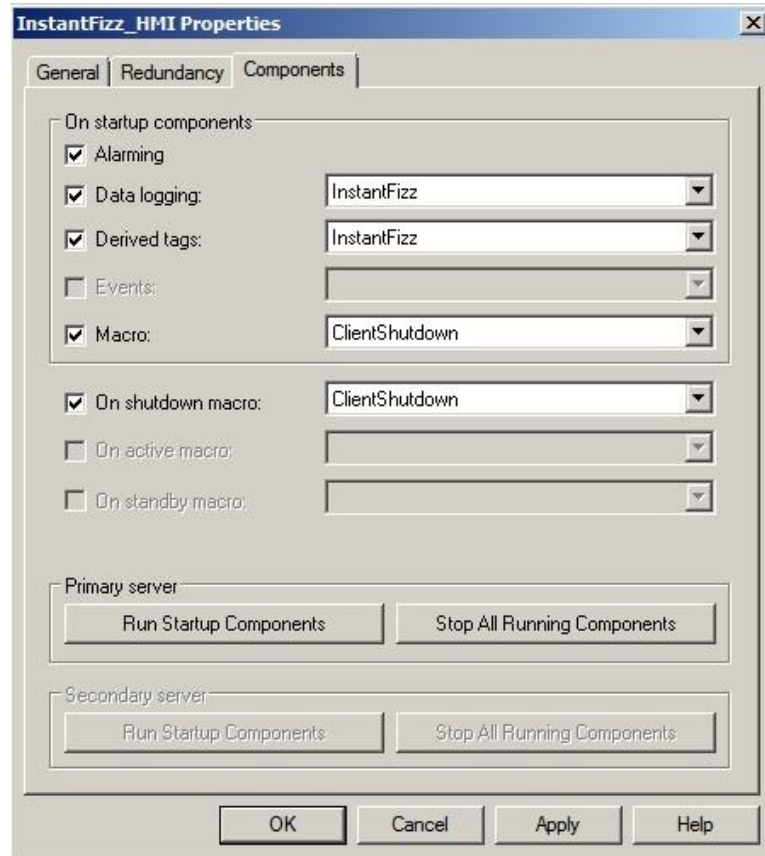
InstantFizz_HMI Properties

General | Redundancy | Components

On startup components

Alarming

Data logging: InstantFizz

Derived tags: InstantFizz

Events:

Macro: ClientShutdown

On shutdown macro: ClientShutdown

On active macro:

On standby macro:

Primary server

Run Startup Components

Stop All Running Components

Secondary server

Run Startup Components

Stop All Running Components

OK Cancel Apply Help